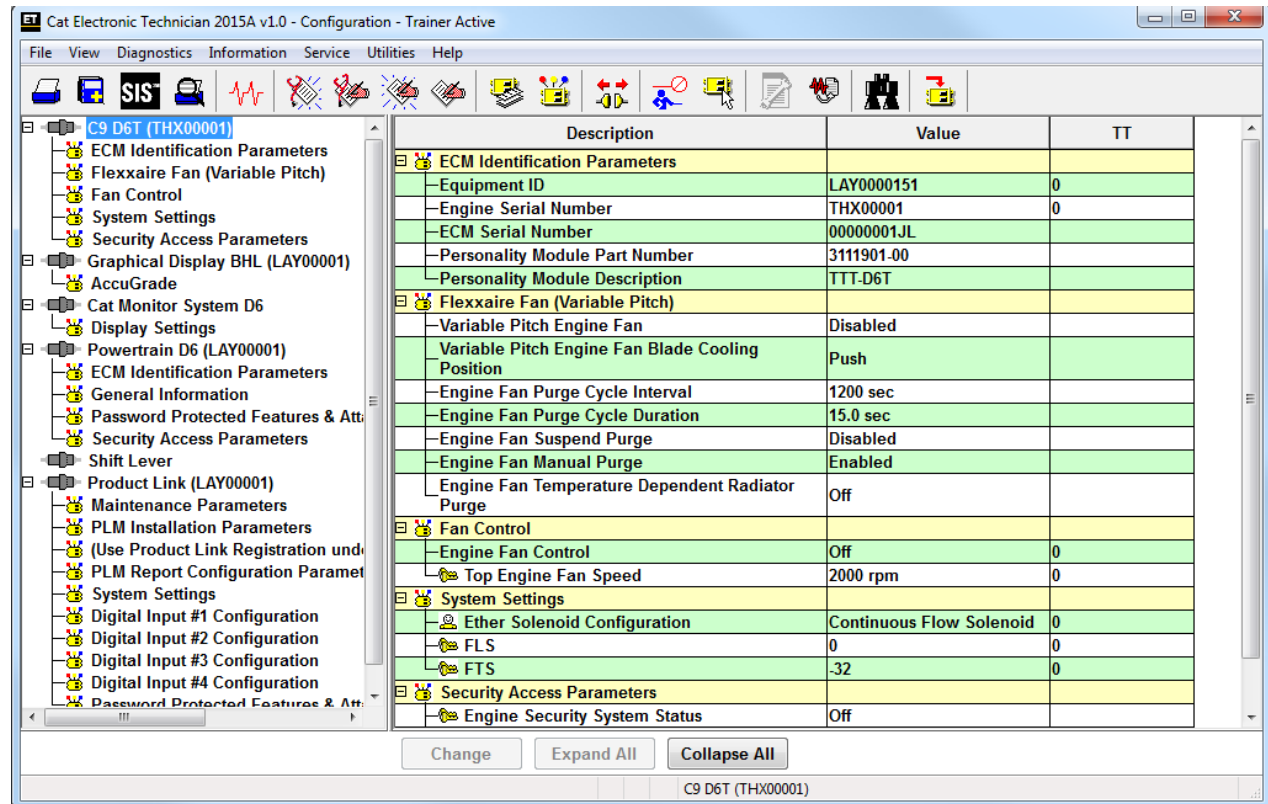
ET Cat Electronic Technician 2015A v1.0 - Configuration - Trainer Active

File View Diagnostics Information Service Utilities Help

SIS

C9 D6T (THX00001)
ECM Identification Parameters
Flexxaire Fan (Variable Pitch)
Fan Control
System Settings
Security Access Parameters
Graphical Display BHL (LAY00001)
AccuGrade
Cat Monitor System D6
Display Settings
Powertrain D6 (LAY00001)
ECM Identification Parameters
General Information
Password Protected Features & Att
Security Access Parameters
Shift Lever
Product Link (LAY00001)
Maintenance Parameters
PLM Installation Parameters
(Use Product Link Registration und
PLM Report Configuration Paramet
System Settings
Digital Input #1 Configuration
Digital Input #2 Configuration
Digital Input #3 Configuration
Digital Input #4 Configuration
Password Protected Features & Att

| Description | Value | TT |
|---|---|---|
| ECM Identification Parameters | | |
| Equipment ID | LAY0000151 | 0 |
| Engine Serial Number | THX00001 | 0 |
| ECM Serial Number | 00000001JL | |
| Personality Module Part Number | 3111901-00 | |
| Personality Module Description | TTT-D6T | |
| Flexxaire Fan (Variable Pitch) | | |
| Variable Pitch Engine Fan | Disabled | |
| Variable Pitch Engine Fan Blade Cooling Position | Push | |
| Engine Fan Purge Cycle Interval | 1200 sec | |
| Engine Fan Purge Cycle Duration | 15.0 sec | |
| Engine Fan Suspend Purge | Disabled | |
| Engine Fan Manual Purge | Enabled | |
| Engine Fan Temperature Dependent Radiator Purge | Off | |
| Fan Control | | |
| Engine Fan Control | Off | 0 |
| Top Engine Fan Speed | 2000 rpm | 0 |
| System Settings | | |
| Ether Solenoid Configuration | Continuous Flow Solenoid | 0 |
| FLS | 0 | 0 |
| FTS | -32 | 0 |
| Security Access Parameters | | |
| Engine Security System Status | Off | |

Change Expand All Collapse All

C9 D6T (THX00001)